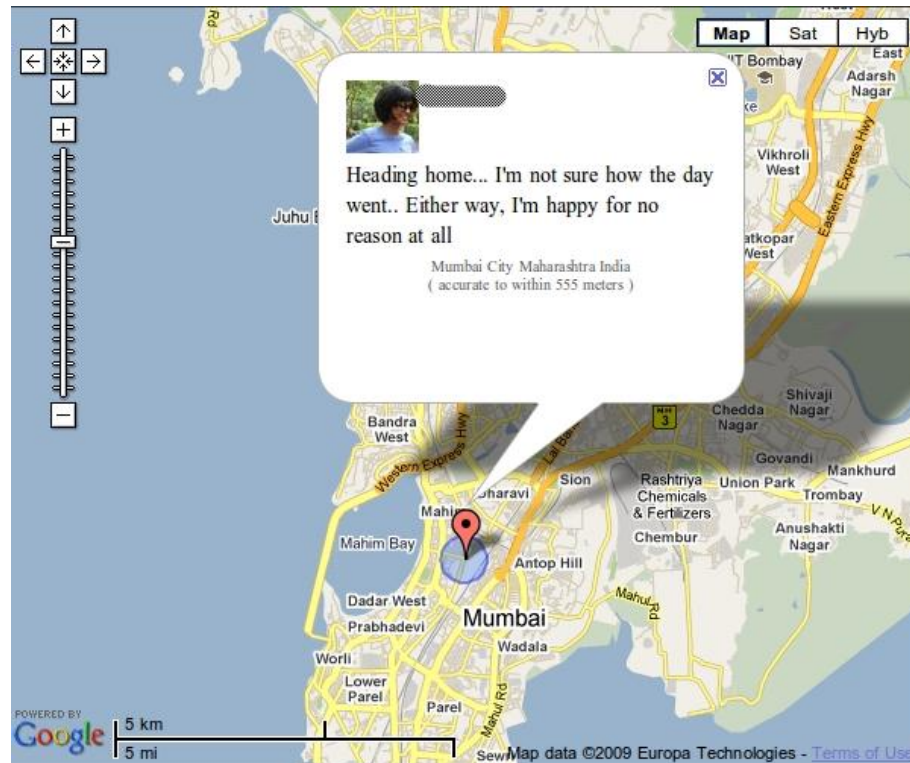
Map Sat Hyb

Heading home... I'm not sure how the day went.. Either way, I'm happy for no reason at all

Mumbai City Maharashtra India
( accurate to within 555 meters )

IIT Bombay
East
Adarsh Nagar
Vikhroli West
Eastern Express Hwy
Juhu
atkopar West
Shivaji Nagar
Chedda Nagar
3
Bandra West
Western Express Hwy
Lal Bahadur
Govandi
Mankhurd
Sion
Rashtriya Chemicals & Fertilizers
Union Park
Trombay
Dharavi
Mahim
Chembur
Anushakti Nagar
Mahim Bay
Antop Hill
Mahul Rd
Dadar West
Prabhadevi
Mumbai
Wadala
Worli
Lower Parel
Parel
Mahul Rd
Sewri

POWERED BY
Google
5 km
5 mi
Map data ©2009 Europa Technologies - Terms of Use